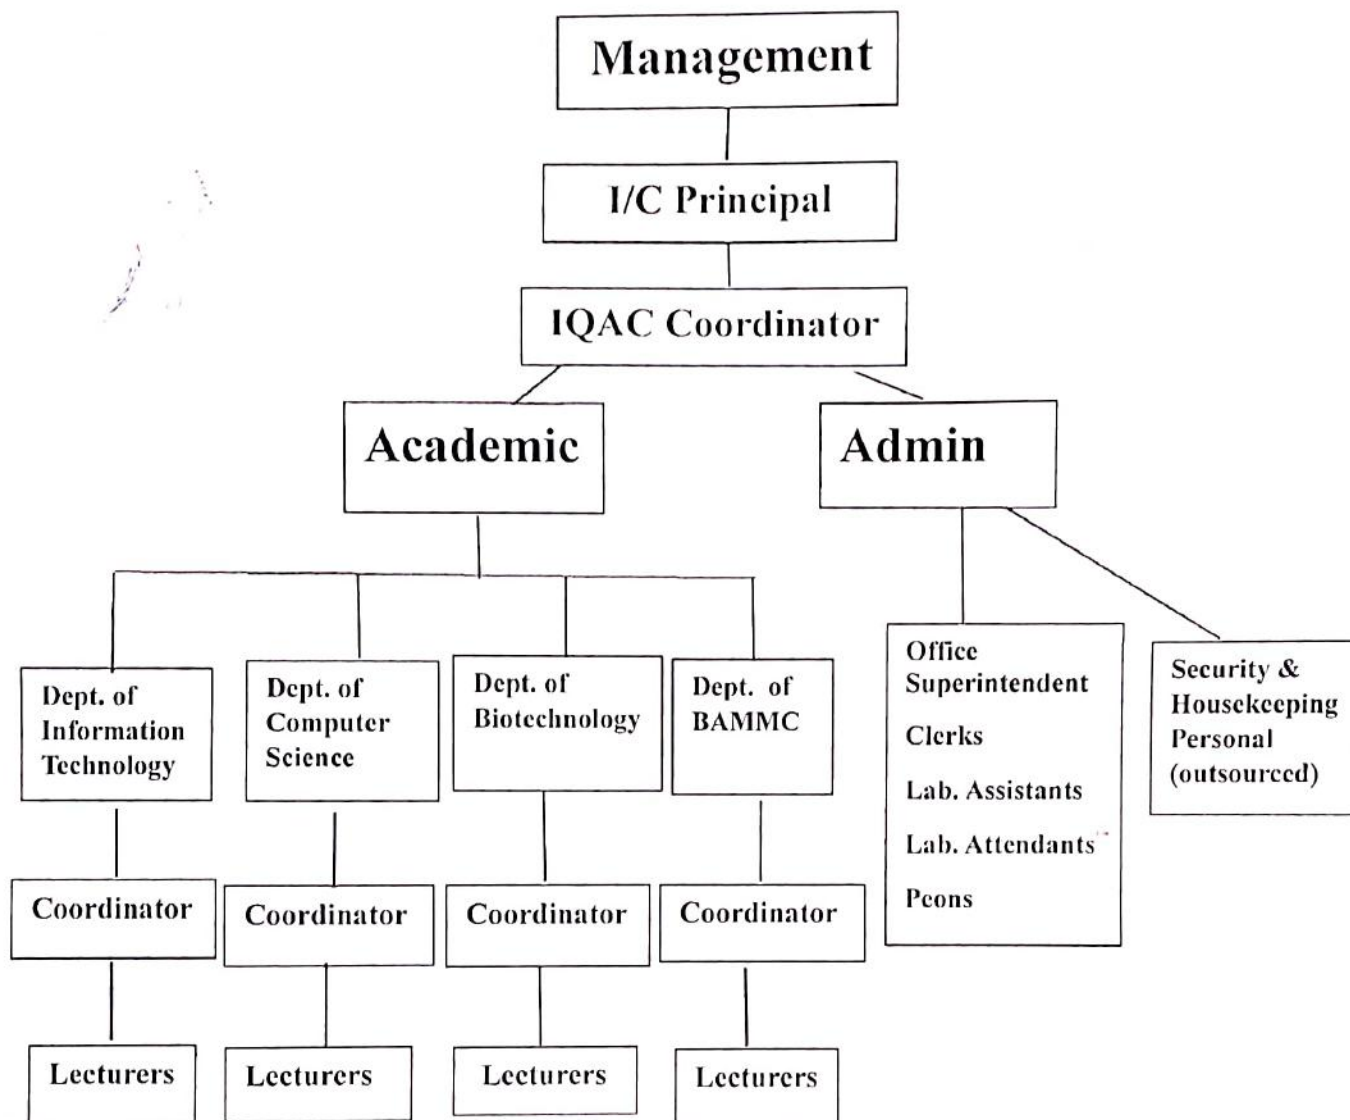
Management

I/C Principal

IQAC Coordinator

Academic

Admin

Dept. of Information Technology

Dept. of Computer Science

Dept. of Biotechnology

Dept. of BAMMC

Office Superintendent

Clerks

Lab. Assistants

Lab. Attendants

Peons

Security & Housekeeping Personal (outsourced)

Coordinator

Coordinator

Coordinator

Coordinator

Lecturers

Lecturers

Lecturers

Lecturers